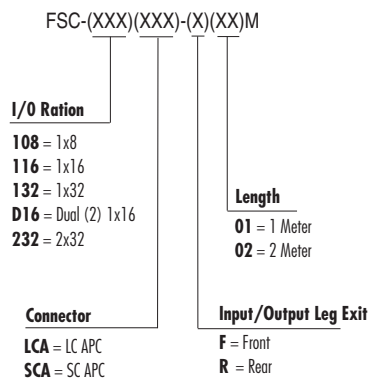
FSC-(XXX)(XXX)-(X)(XX)M

I/O Ration

**108** = 1x8
**116** = 1x16
**132** = 1x32
**D16** = Dual (2) 1x16
**232** = 2x32

Length

**01** = 1 Meter
**02** = 2 Meter

Connector

**LCA** = LC APC
**SCA** = SC APC

Input/Output Leg Exit

**F** = Front
**R** = Rear